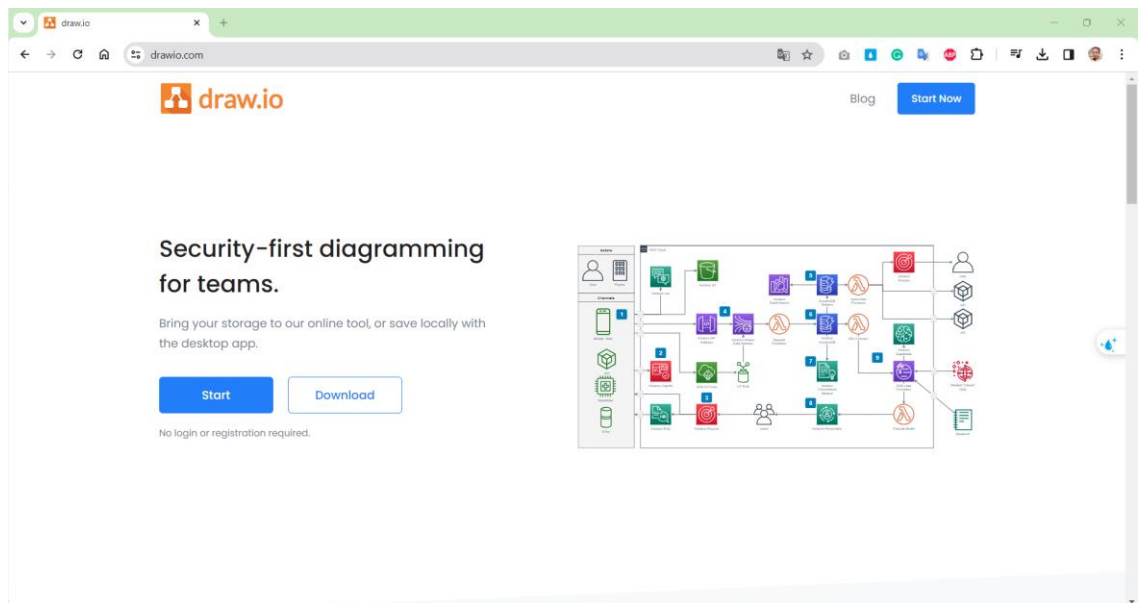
draw.io

drawio.com

draw.io

Blog

Start Now

Security-first diagramming for teams.

Bring your storage to our online tool, or save locally with the desktop app.

Start

Download

No login or registration required.

Actors

Channels

1

2

3

4

5

6

7

8

9